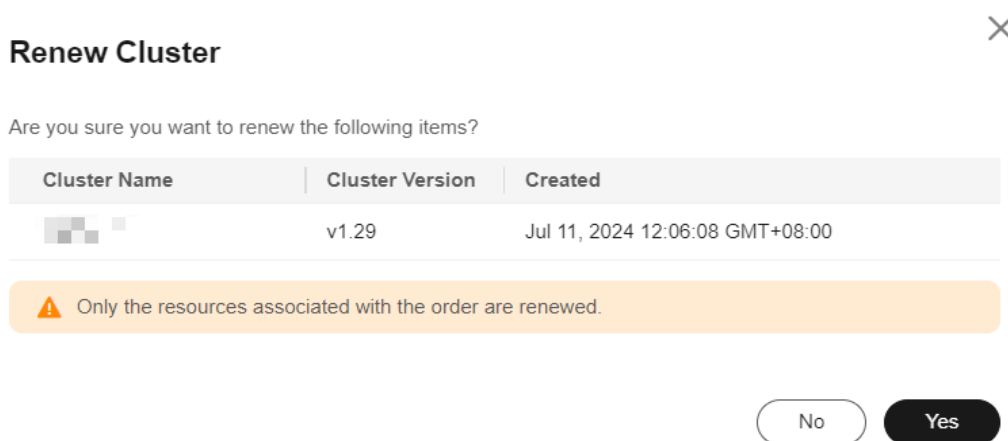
Renew Cluster

Are you sure you want to renew the following items?

| Cluster Name | Cluster Version | Created |
|---|---|---|
| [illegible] | v1.29 | Jul 11, 2024 12:06:08 GMT+08:00 |

Only the resources associated with the order are renewed.

No Yes